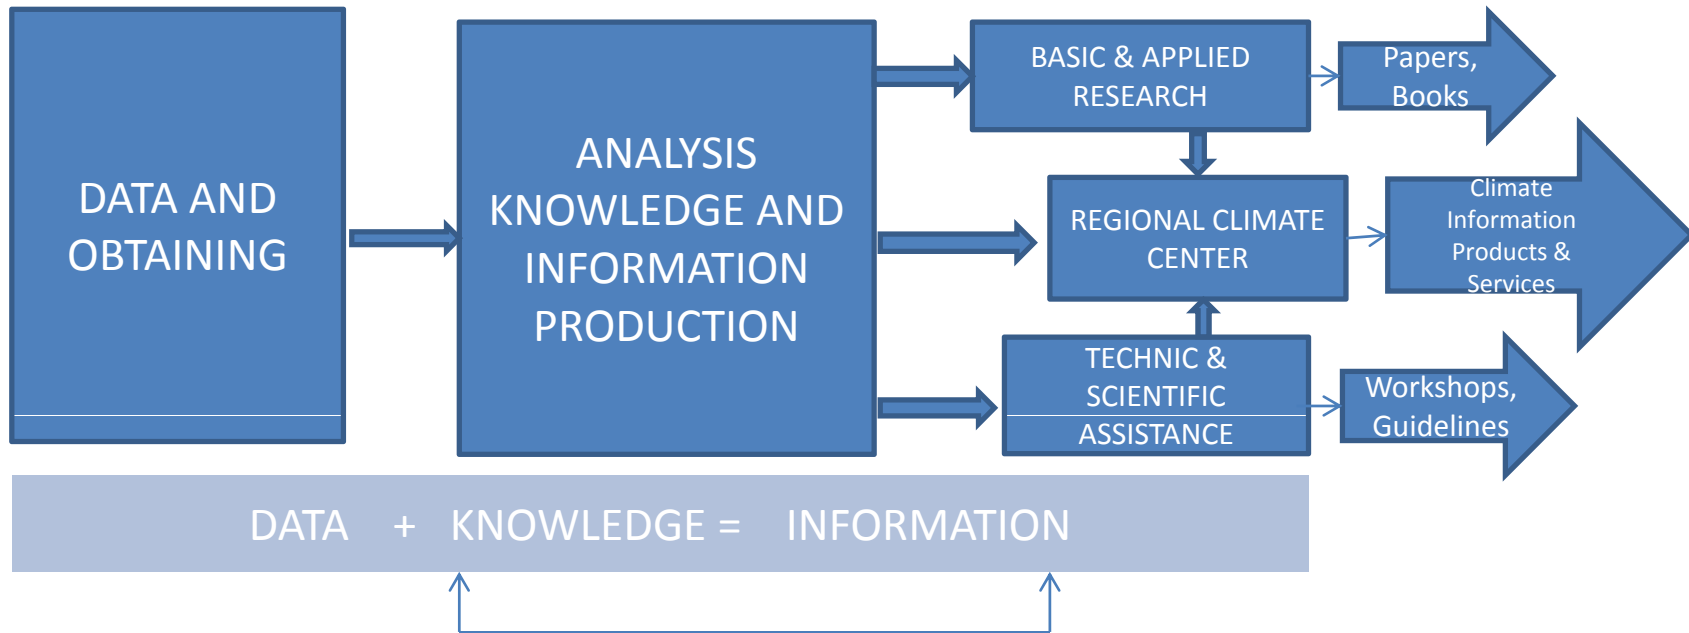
DATA AND OBTAINING

ANALYSIS KNOWLEDGE AND INFORMATION PRODUCTION

BASIC & APPLIED RESEARCH

Papers, Books

REGIONAL CLIMATE CENTER

Climate Information Products & Services

TECHNIC & SCIENTIFIC ASSISTANCE

Workshops, Guidelines

DATA + KNOWLEDGE = INFORMATION